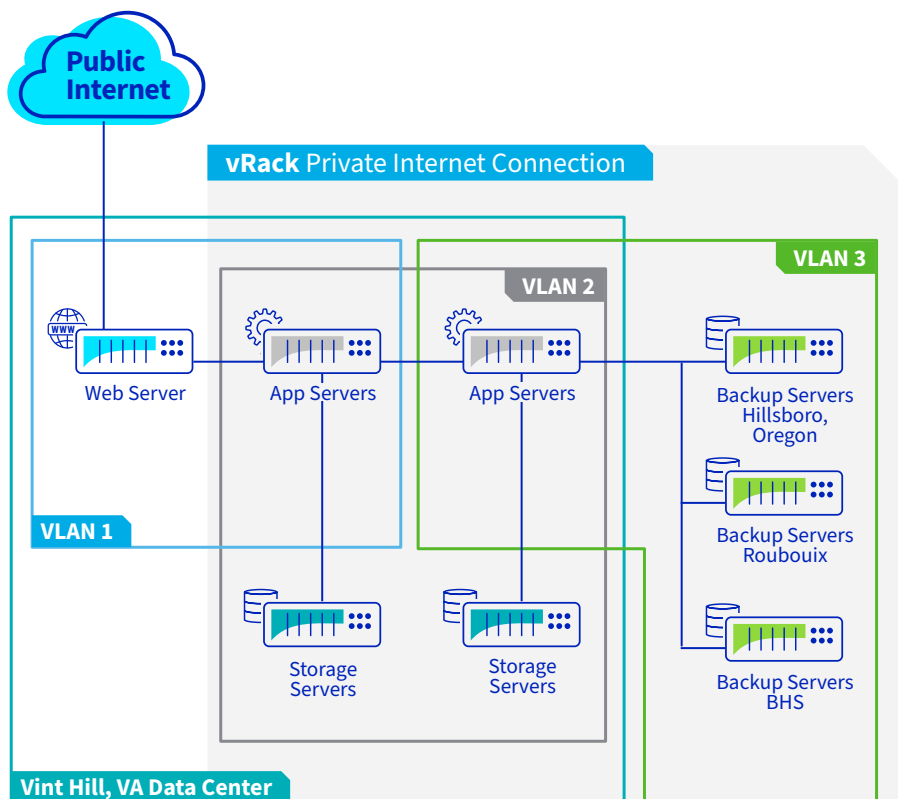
Public Internet

vRack Private Internet Connection

VLAN 3

VLAN 2

WWW

Web Server

App Servers

App Servers

Backup Servers Hillsboro, Oregon

Backup Servers Roubouix

Backup Servers BHS

VLAN 1

Storage Servers

Storage Servers

Vint Hill, VA Data Center